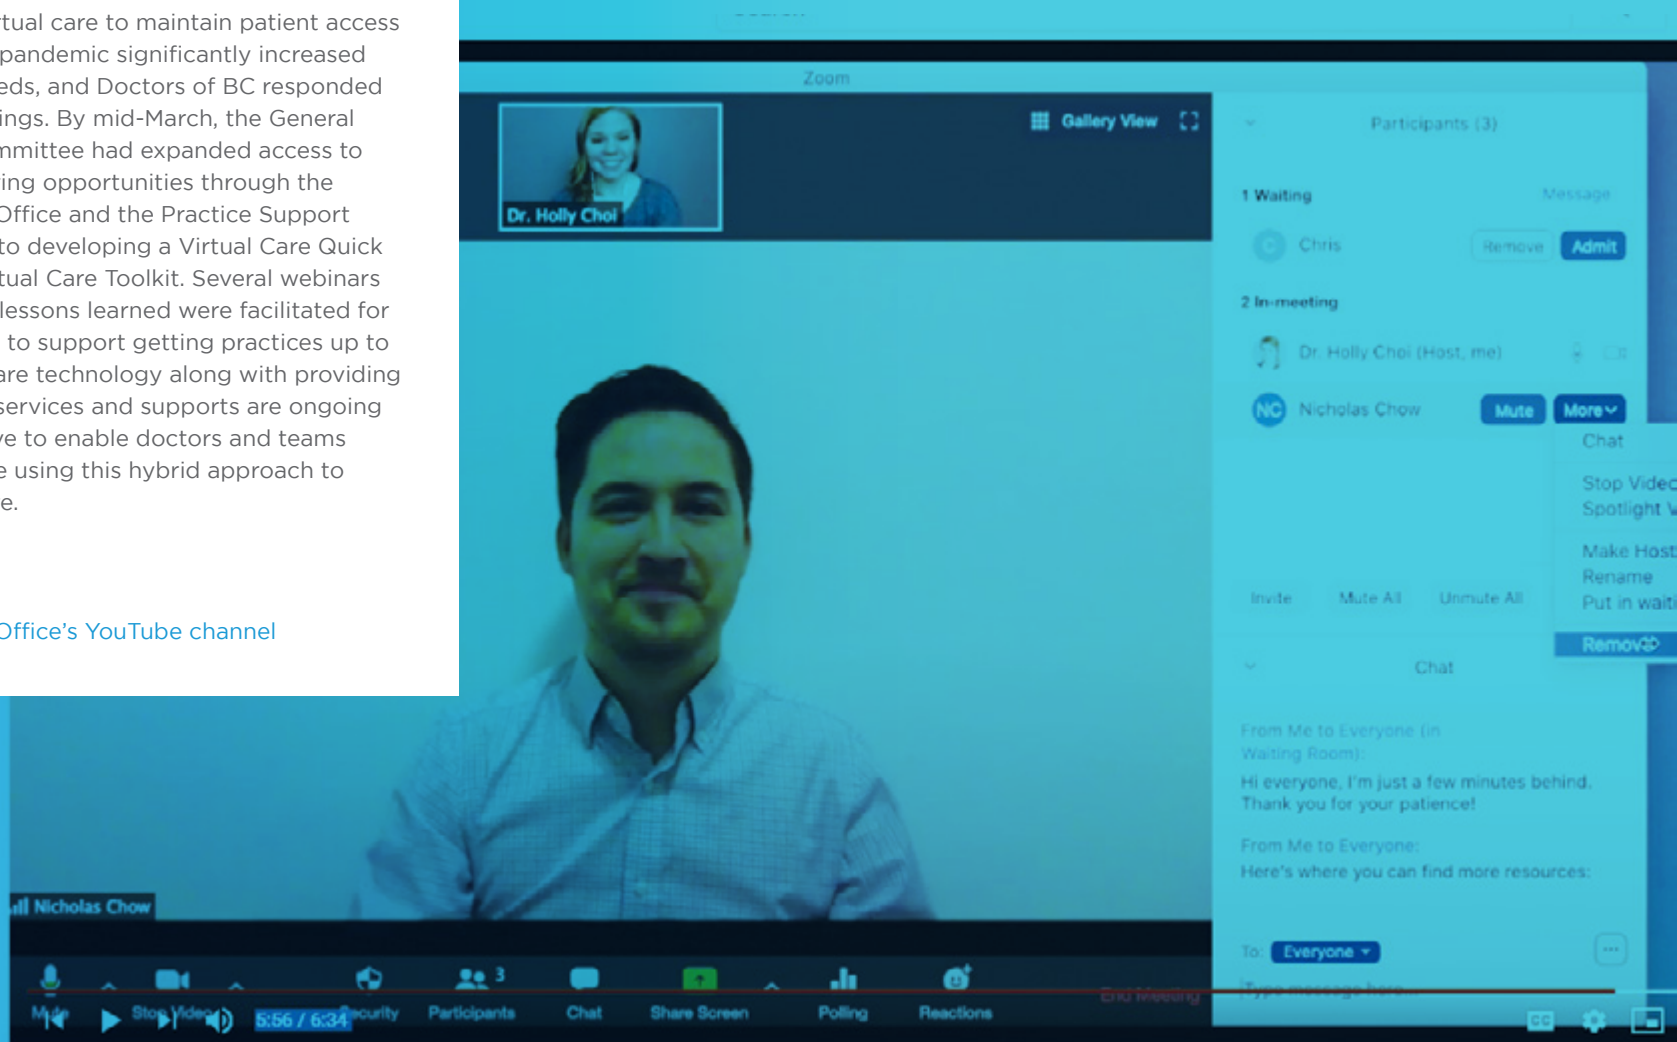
tual care to maintain patient access pandemic significantly increased eds, and Doctors of BC responded ings. By mid-March, the General nmittee had expanded access to ing opportunities through the Office and the Practice Support to developing a Virtual Care Quick tual Care Toolkit. Several webinars lessons learned were facilitated for to support getting practices up to are technology along with providing services and supports are ongoing ve to enable doctors and teams e using this hybrid approach to e.

Office's YouTube channel

Zoom

Dr. Holly Choi

Gallery View

Participants (3)

1 Waiting

Message

Chris

Remove

Admit

2 In-meeting

Dr. Holly Choi (Host, me)

NC Nicholas Chow

Mute

More

Chat

Stop Video

Spotlight V

Make Host

Rename

Put in waiti

Remove

Invite

Mute All

Unmute All

Chat

From Me to Everyone (in Waiting Room):

Hi everyone, I'm just a few minutes behind. Thank you for your patience!

From Me to Everyone:

Here's where you can find more resources:

To: Everyone

Type message here...

Nicholas Chow

Mute

Stop Video

Security

Participants 3

Chat

Share Screen

Polling

Reactions

End Meeting

5:56 / 6:34